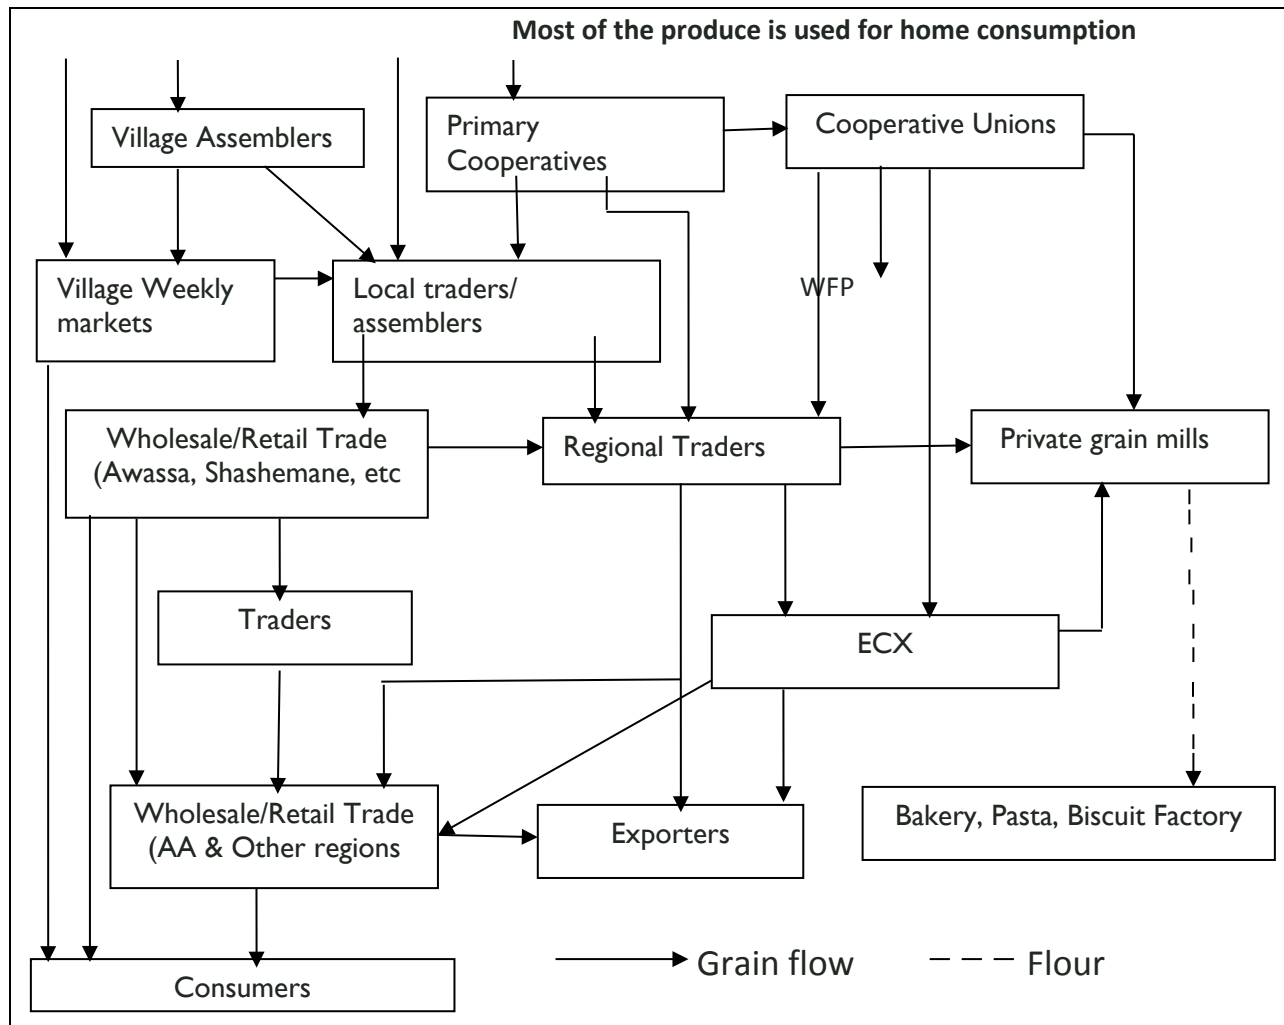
Most of the produce is used for home consumption

Village Assemblers

Primary Cooperatives

Cooperative Unions

Village Weekly markets

Local traders/ assemblers

WFP

Wholesale/Retail Trade (Awassa, Shashemane, etc

Regional Traders

Private grain mills

Traders

ECX

Wholesale/Retail Trade (AA & Other regions

Exporters

Bakery, Pasta, Biscuit Factory

Consumers

Grain flow

Flour